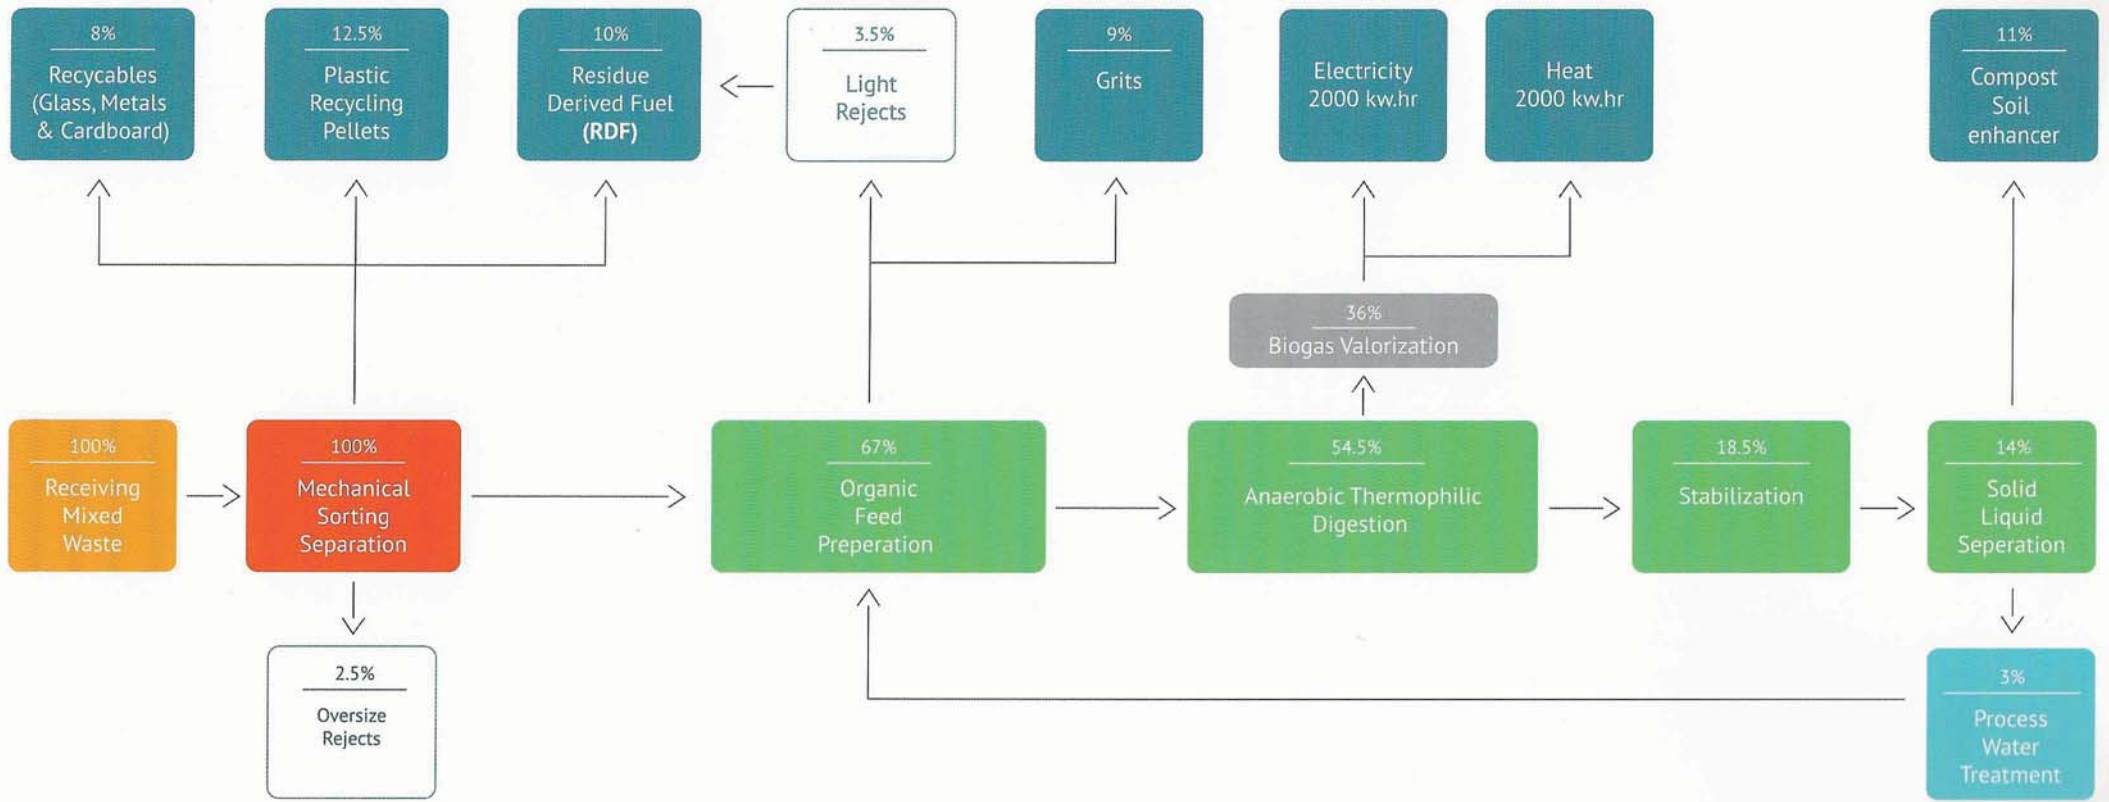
8%
Recycables (Glass, Metals & Cardboard)

12.5%
Plastic Recycling Pellets

10%
Residue Derived Fuel **(RDF)**

3.5%
Light Rejects

9%
Grits

Electricity 2000 kw.hr

Heat 2000 kw.hr

11%
Compost Soil enhancer

36%
Biogas Valorization

100%
Receiving Mixed Waste

100%
Mechanical Sorting Separation

67%
Organic Feed Preperation

54.5%
Anaerobic Thermophilic Digestion

18.5%
Stabilization

14%
Solid Liquid Seperation

2.5%
Oversize Rejects

3%
Process Water Treatment